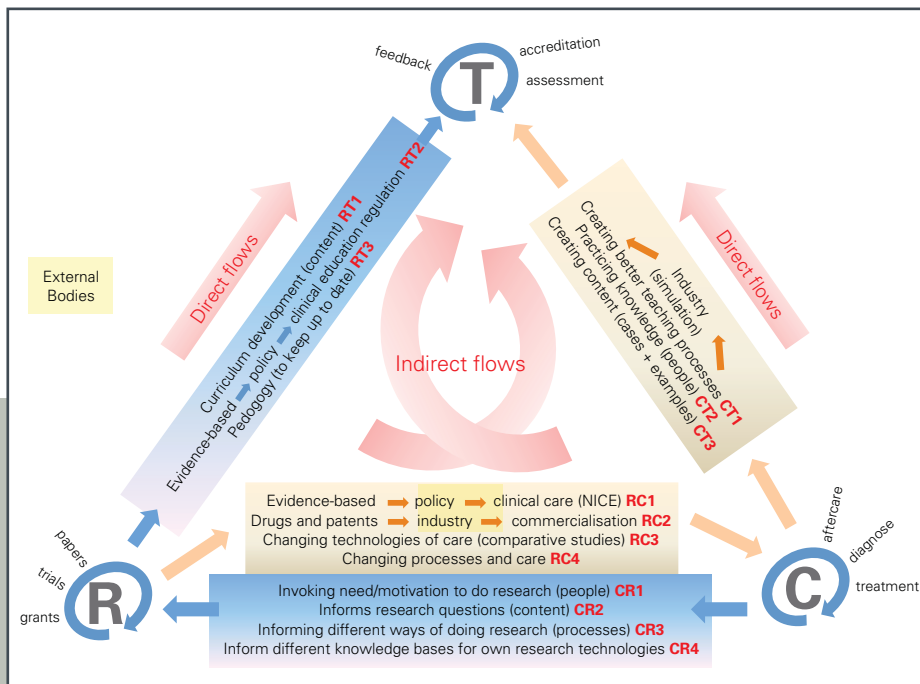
feedback
T
accreditation
assessment

External Bodies

Direct flows

Curriculum development (content) RT1
Evidence-based policy clinical education regulation RT2
Pedogogy (to keep up to date) RT3

Indirect flows

Industry (simulation)
Creating better teaching processes CT1
Practicing knowledge (people) CT2
Creating content (cases + examples) CT3

Direct flows

papers
trials
grants
R

Evidence-based policy clinical care (NICE) RC1
Drugs and patents industry commercialisation RC2
Changing technologies of care (comparative studies) RC3
Changing processes and care RC4

aftercare
diagnose
treatment
C

Invoking need/motivation to do research (people) CR1
Informs research questions (content) CR2
Informing different ways of doing research (processes) CR3
Inform different knowledge bases for own research technologies CR4